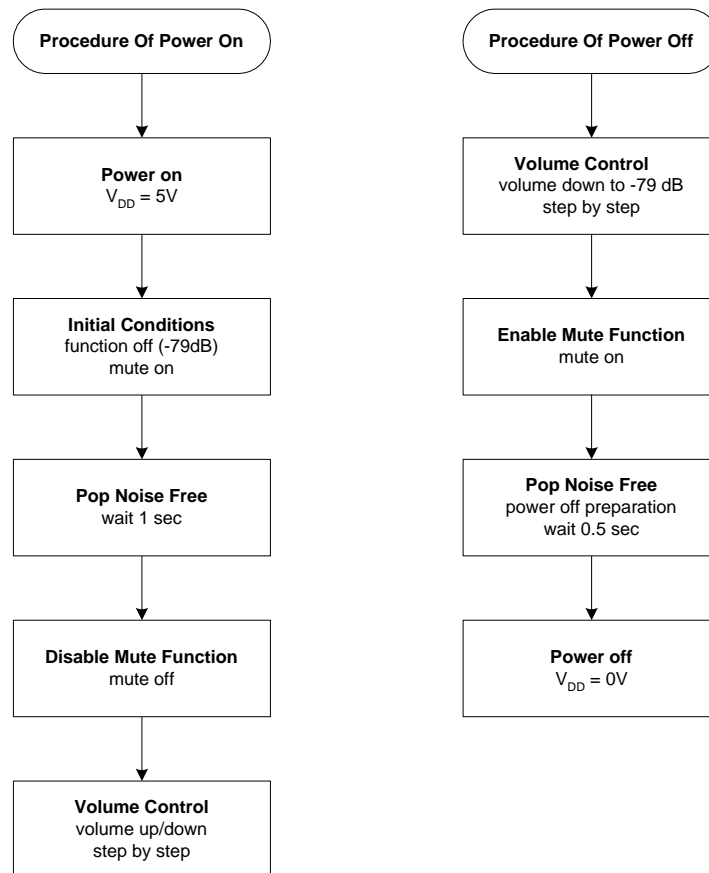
Procedure Of Power On

Power on
$V_{DD}$ = 5V

Initial Conditions
function off (-79dB)
mute on

Pop Noise Free
wait 1 sec

Disable Mute Function
mute off

Volume Control
volume up/down
step by step

Procedure Of Power Off

Volume Control
volume down to -79 dB
step by step

Enable Mute Function
mute on

Pop Noise Free
power off preparation
wait 0.5 sec

Power off
$V_{DD}$ = 0V